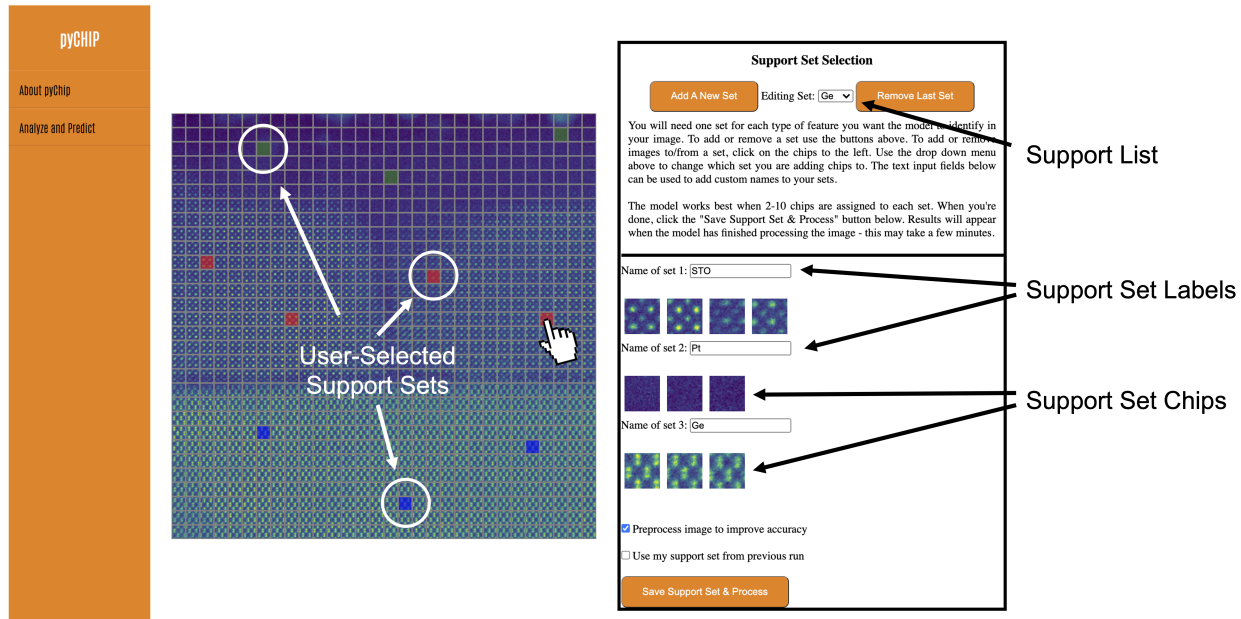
pyCHIP

About pyChip

Analyze and Predict

User-Selected Support Sets

Support Set Selection

Add A New Set Editing Set: Ge Remove Last Set

You will need one set for each type of feature you want the model to identify in your image. To add or remove a set use the buttons above. To add or remove images to/from a set, click on the chips to the left. Use the drop down menu above to change which set you are adding chips to. The text input fields below can be used to add custom names to your sets.

The model works best when 2-10 chips are assigned to each set. When you're done, click the "Save Support Set & Process" button below. Results will appear when the model has finished processing the image - this may take a few minutes.

Name of set 1: STO

Name of set 2: Pt

Name of set 3: Ge

Preprocess image to improve accuracy

Use my support set from previous run

Save Support Set & Process

Support List

Support Set Labels

Support Set Chips